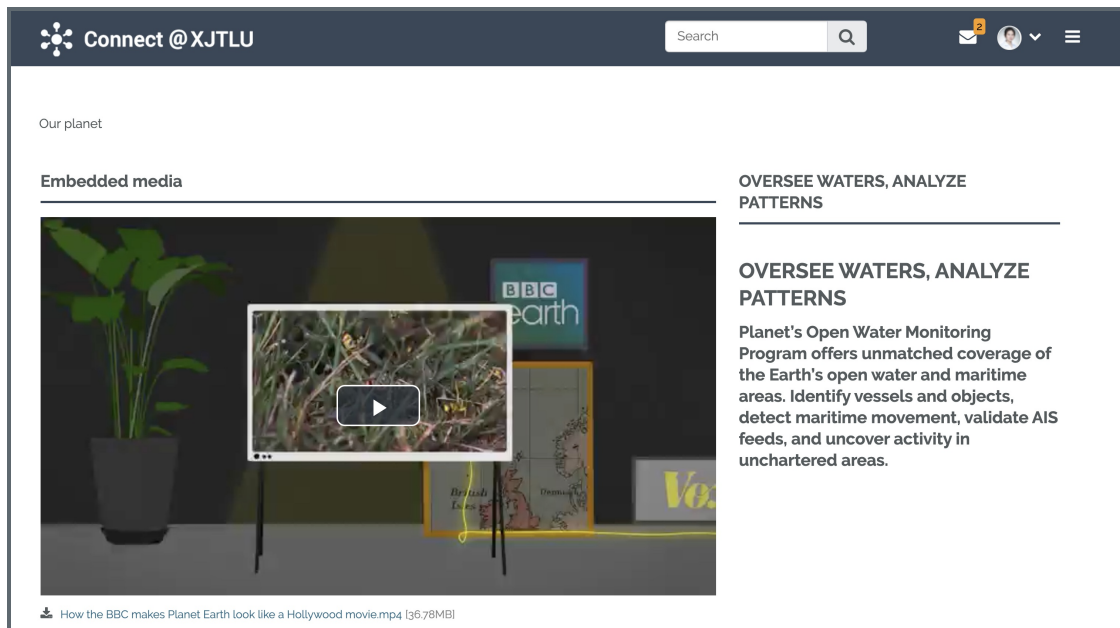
Connect @XJTLU

Search

2

Our planet

Embedded media

BBC earth

British Isles

Vox

How the BBC makes Planet Earth look like a Hollywood movie.mp4 [36.78MB]

OVERSEE WATERS, ANALYZE PATTERNS

OVERSEE WATERS, ANALYZE PATTERNS

Planet's Open Water Monitoring Program offers unmatched coverage of the Earth's open water and maritime areas. Identify vessels and objects, detect maritime movement, validate AIS feeds, and uncover activity in unchartered areas.